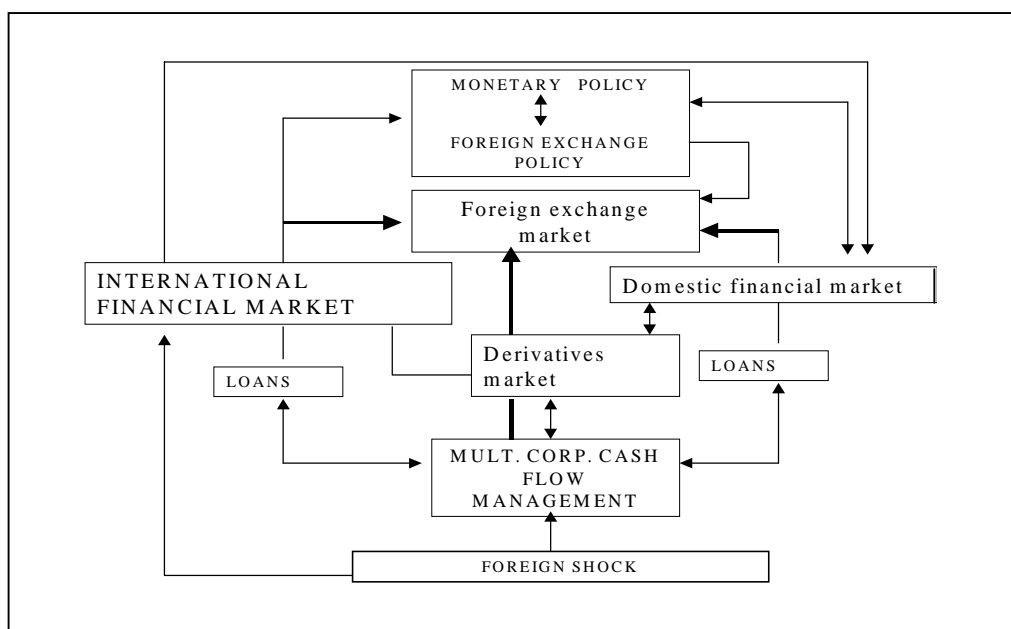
MONETARY POLICY

FOREIGN EXCHANGE POLICY

Foreign exchange market

INTERNATIONAL FINANCIAL MARKET

Domestic financial market

Derivatives market

LOANS

LOANS

MULT. CORP. CASH FLOW MANAGEMENT

FOREIGN SHOCK